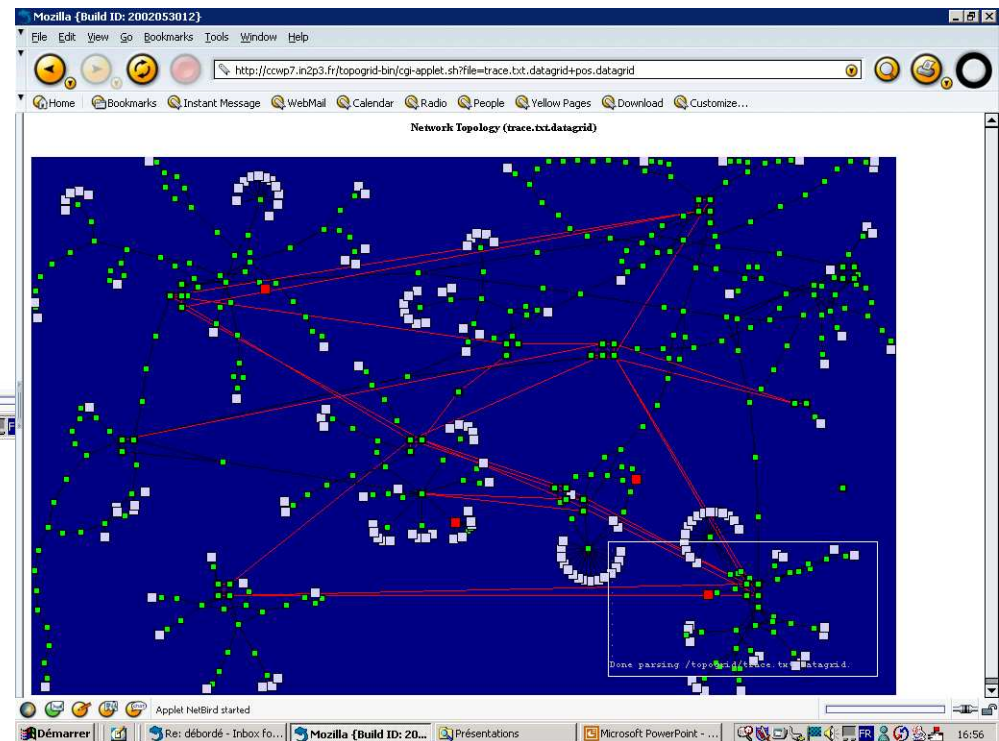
Mozilla {Build ID: 2002053012}

File Edit View Go Bookmarks Tools Window Help

http://ccwp7.in2p3.fr/topogrid-bin/cgi-applet.sh?file=trace.txt.datagrid+pos.datagrid

Home Bookmarks Instant Message WebMail Calendar Radio People Yellow Pages Download Customize...

Network Topology (trace.txt.datagrid)

Done parsing /topogrid/trace.tx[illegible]datagrid.

Applet NetBird started

Démarrer Re: débordé - Inbox fo... Mozilla {Build ID: 20... Présentations Microsoft PowerPoint - ... FR 16:56